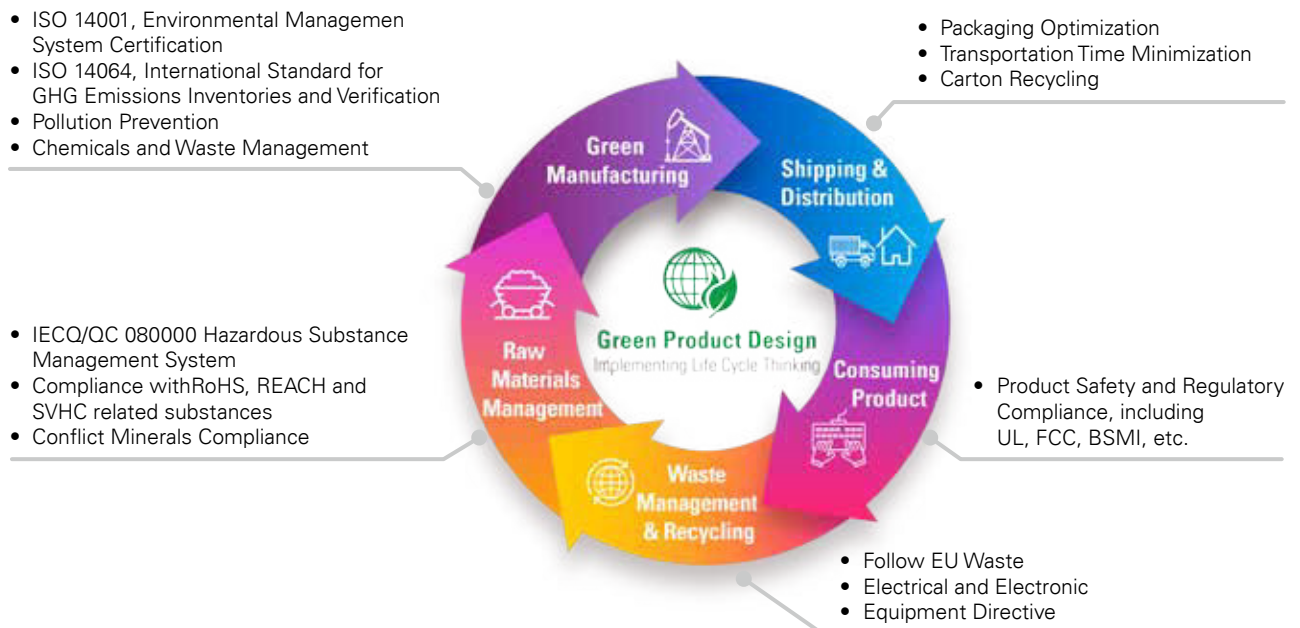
• ISO 14001, Environmental Managemen System Certification
• ISO 14064, International Standard for GHG Emissions Inventories and Verification
• Pollution Prevention
• Chemicals and Waste Management

• Packaging Optimization
• Transportation Time Minimization
• Carton Recycling

Green Manufacturing

Shipping & Distribution

Green Product Design
Implementing Life Cycle Thinking

Raw Materials Management

Consuming Product

Waste Management & Recycling

• IECQ/QC 080000 Hazardous Substance Management System
• Compliance withRoHS, REACH and SVHC related substances
• Conflict Minerals Compliance

• Product Safety and Regulatory Compliance, including UL, FCC, BSMI, etc.

• Follow EU Waste
• Electrical and Electronic
• Equipment Directive